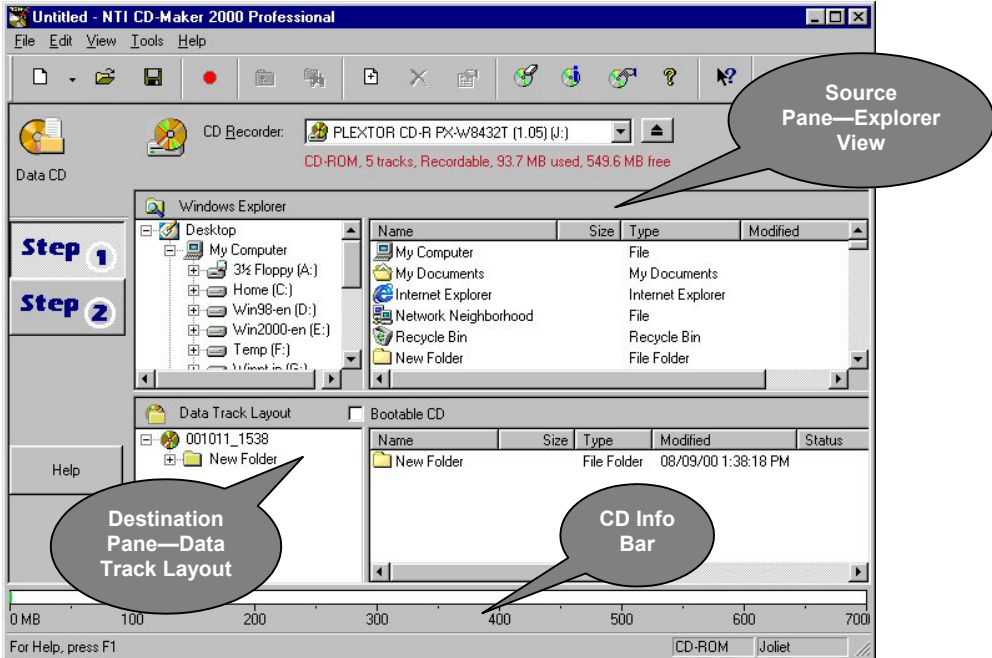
Untitled - NTI CD-Maker 2000 Professional

File Edit View Tools Help

Data CD

CD Recorder: PLEXTOR CD-R PX-W8432T (1.05) (J:)

CD-ROM, 5 tracks, Recordable, 93.7 MB used, 549.6 MB free

Source Pane—Explorer View

Windows Explorer

Step 1

Step 2

Desktop
My Computer
3½ Floppy (A:)
Home (C:)
Win98-en (D:)
Win2000-en (E:)
Temp (F:)
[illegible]

| Name | Size | Type | Modified |
|---|---|---|---|
| My Computer | | File | |
| My Documents | | My Documents | |
| Internet Explorer | | Internet Explorer | |
| Network Neighborhood | | File | |
| Recycle Bin | | Recycle Bin | |
| New Folder | | File Folder | |

Data Track Layout

Bootable CD

001011_1538
New Folder

| Name | Size | Type | Modified | Status |
|---|---|---|---|---|
| New Folder | | File Folder | 08/09/00 1:38:18 PM | |

Help

Destination Pane—Data Track Layout

CD Info Bar

0 MB 100 200 300 400 500 600 700

For Help, press F1

CD-ROM Joliet